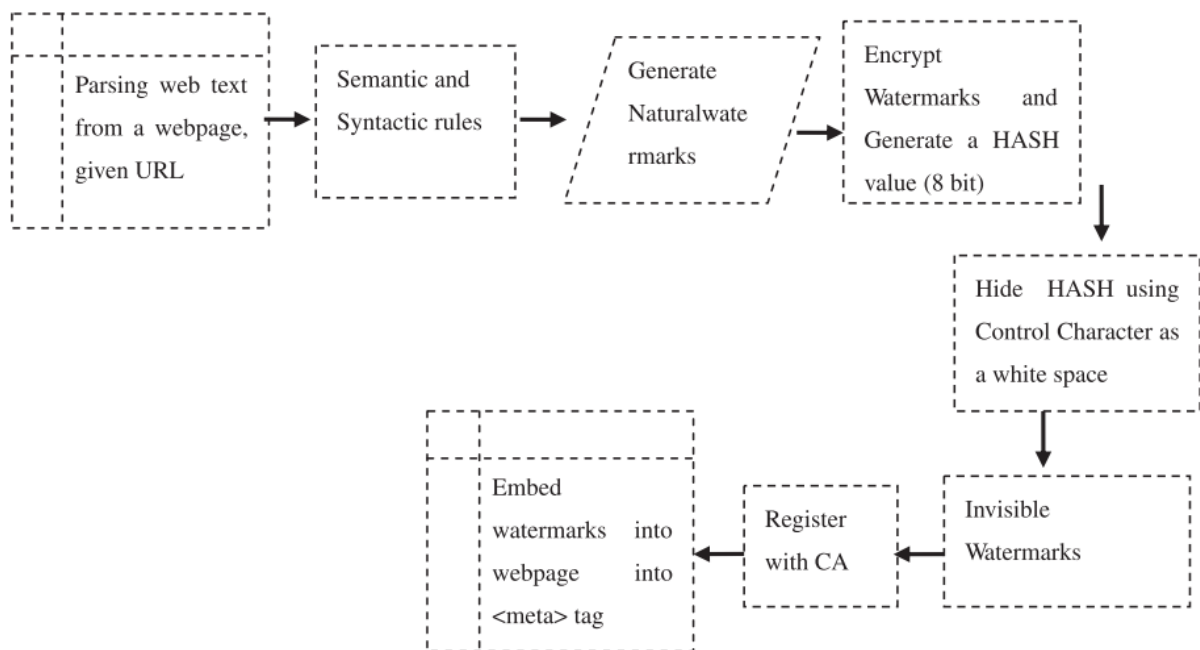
Parsing web text from a webpage, given URL

Semantic and Syntactic rules

Generate Naturalwatermarks

Encrypt Watermarks and Generate a HASH value (8 bit)

Hide HASH using Control Character as a white space

Invisible Watermarks

Register with CA

Embed watermarks into webpage into <meta> tag